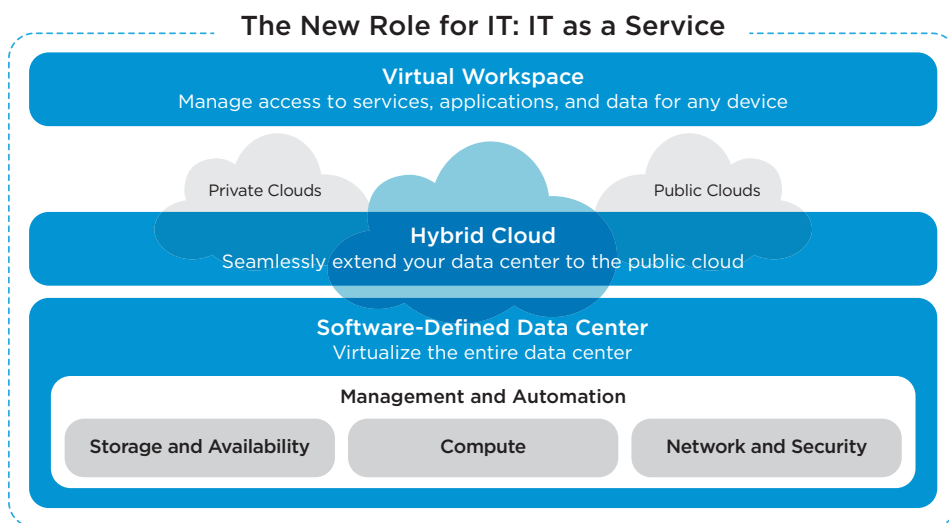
The New Role for IT: IT as a Service

Virtual Workspace
Manage access to services, applications, and data for any device

Private Clouds

Public Clouds

Hybrid Cloud
Seamlessly extend your data center to the public cloud

Software-Defined Data Center
Virtualize the entire data center

Management and Automation

Storage and Availability

Compute

Network and Security